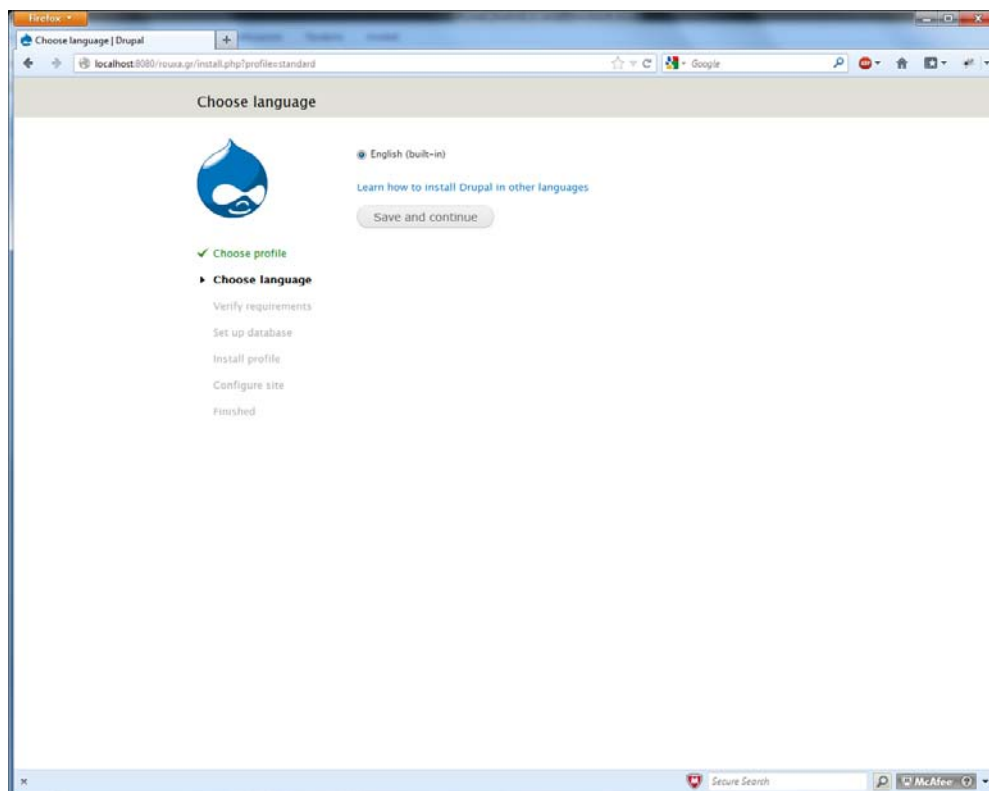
Firefox

Choose language | Drupal

localhost:8080/rouxa.gr/install.php?profile=standard

Google

Choose language

English (built-in)

Learn how to install Drupal in other languages

Save and continue

✓ Choose profile

Choose language

Verify requirements

Set up database

Install profile

Configure site

Finished

Secure Search

McAfee